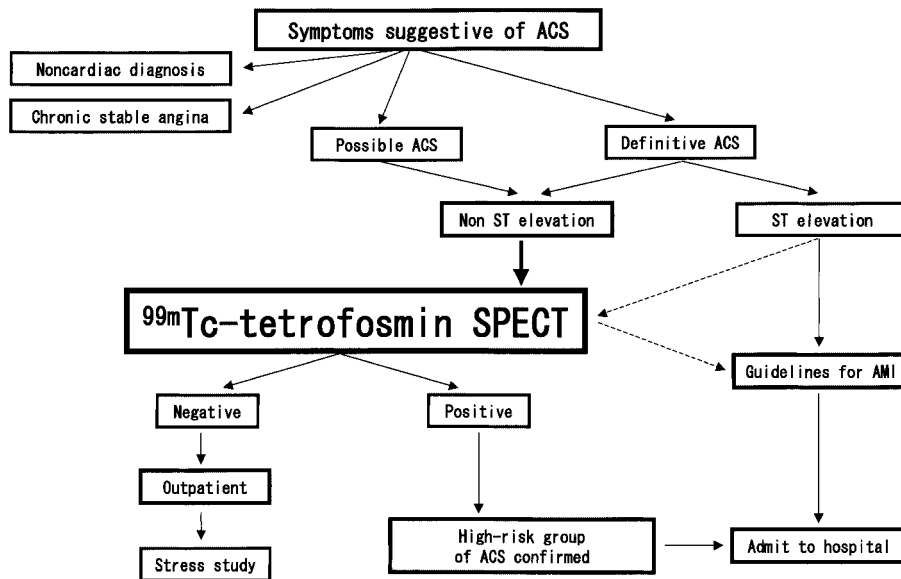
Symptoms suggestive of ACS

Noncardiac diagnosis

Chronic stable angina

Possible ACS

Definitive ACS

Non ST elevation

ST elevation

$^{99m}$Tc-tetrofosmin SPECT

Guidelines for AMI

Negative

Positive

Outpatient

Stress study

High-risk group of ACS confirmed

Admit to hospital